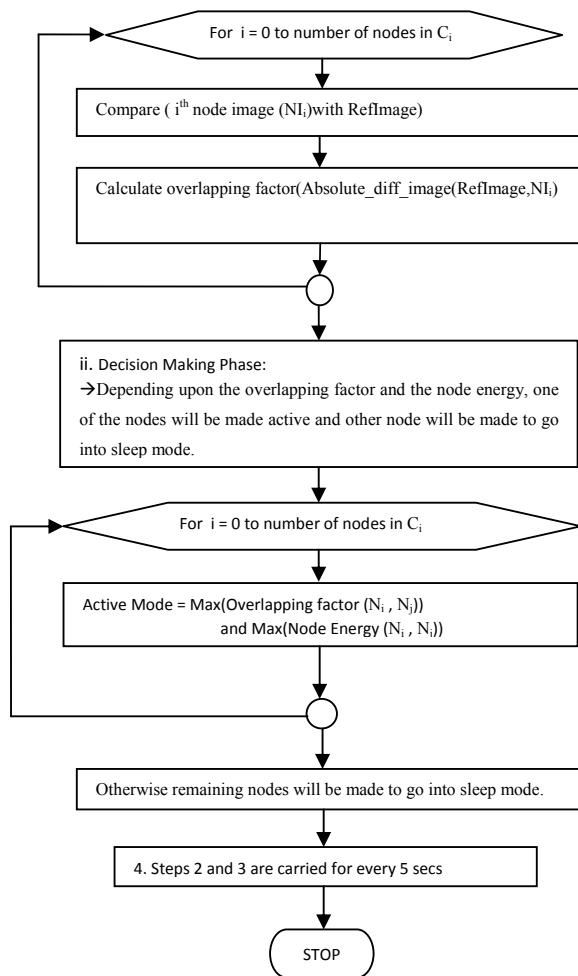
For $i = 0$ to number of nodes in $C_i$

Compare ( $i^{th}$ node image ($NI_i$)with RefImage)

Calculate overlapping factor(Absolute_diff_image(RefImage,$NI_i$)

ii. Decision Making Phase:
→Depending upon the overlapping factor and the node energy, one of the nodes will be made active and other node will be made to go into sleep mode.

For $i = 0$ to number of nodes in $C_i$

Active Mode = Max(Overlapping factor ($N_i$ , $N_j$)) and Max(Node Energy ($N_i$ , $N_i$))

Otherwise remaining nodes will be made to go into sleep mode.

4. Steps 2 and 3 are carried for every 5 secs

STOP